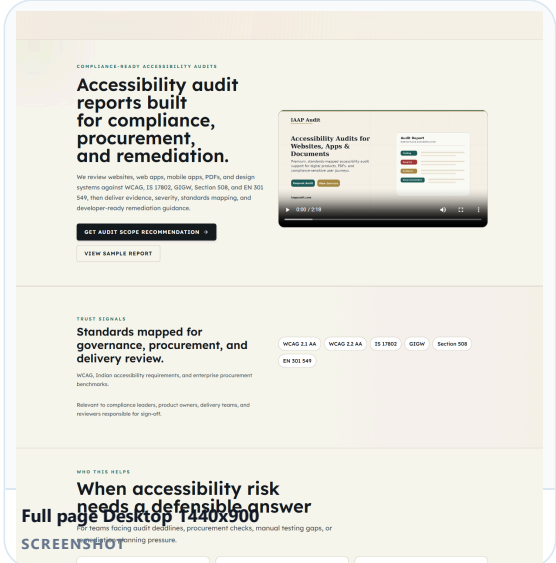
COMPLIANCE-READY ACCESSIBILITY AUDITS

Accessibility audit reports built for compliance, procurement, and remediation.

We review websites, web apps, mobile apps, PDFs, and design systems against WCAG, IS 17802, GIGW, Section 508, and EN 301 549, then deliver evidence, severity, standards mapping, and developer-ready remediation guidance.

GET AUDIT SCOPE RECOMMENDATION →

VIEW SAMPLE REPORT

IAAP Audit

Accessibility Audits for Websites, Apps & Documents

Premium, standards-mapped accessibility audit support for digital products, PDFs, and compliance-sensitive web journeys.

Request Audit

View Services

Audit Report

0:00 / 2:19

TRUST SIGNALS

Standards mapped for governance, procurement, and delivery review.

WCAG, Indian accessibility requirements, and enterprise procurement benchmarks.

Relevant to compliance leaders, product owners, delivery teams, and reviewers responsible for sign-off.

WCAG 2.1 AA

WCAG 2.2 AA

IS 17802

GIGW

Section 508

EN 301 549

WHO THIS HELPS

When accessibility risk needs a defensible answer

For teams facing audit deadlines, procurement checks, manual testing gaps, or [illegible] planning pressure.

Full page Desktop 1440x900

SCREENSHOT